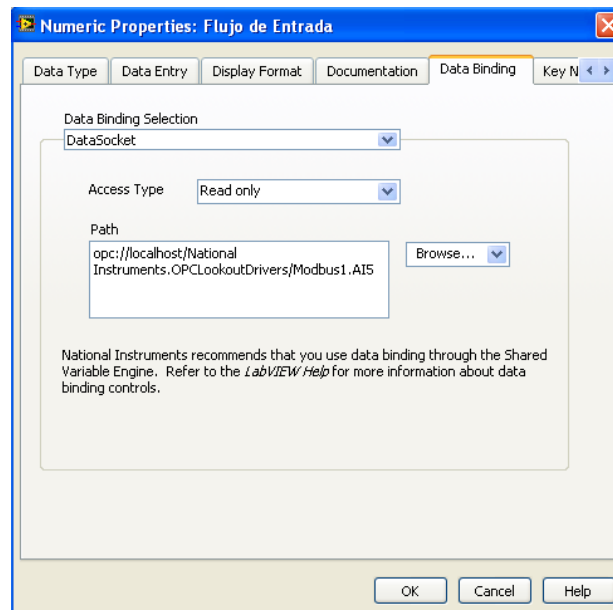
Numeric Properties: Flujo de Entrada

Data Type | Data Entry | Display Format | Documentation | Data Binding | Key N

Data Binding Selection
DataSocket

Access Type
Read only

Path
opc://localhost/National Instruments.OPCLookoutDrivers/Modbus1.AI5

Browse...

National Instruments recommends that you use data binding through the Shared Variable Engine. Refer to the *LabVIEW Help* for more information about data binding controls.

OK
Cancel
Help